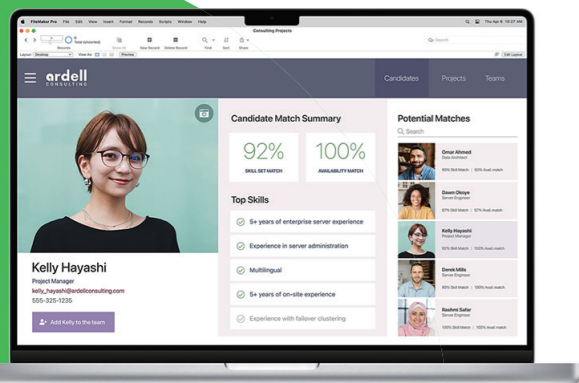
FileMaker Pro File Edit View Insert Format Records Scripts Window Help

Consulting Projects

Total (Unsorted)

Records Show All New Record Delete Record Find Sort Share

Layout: Desktop View As: Preview

Edit Layout

ardell
CONSULTING

Candidates Projects Teams

Kelly Hayashi
Project Manager
kelly_hayashi@ardellconsulting.com
555-325-1235

Add Kelly to the team

Candidate Match Summary

92%
SKILL SET MATCH

100%
AVAILABILITY MATCH

Top Skills

5+ years of enterprise server experience

Experience in server administration

Multilingual

5+ years of on-site experience

Experience with failover clustering

Potential Matches

Search

Omar Ahmed
Data Architect
90% Skill Match | 92% Avail match

Dawn Okoye
Server Engineer
97% Skill Match | 97% Avail match

Kelly Hayashi
Project Manager
92% Skill Match | 100% Avail match

Derek Mills
Server Engineer
90% Skill Match | 100% Avail match

Rashmi Safar
Server Engineer
100% Skill Match | 100% Avail match